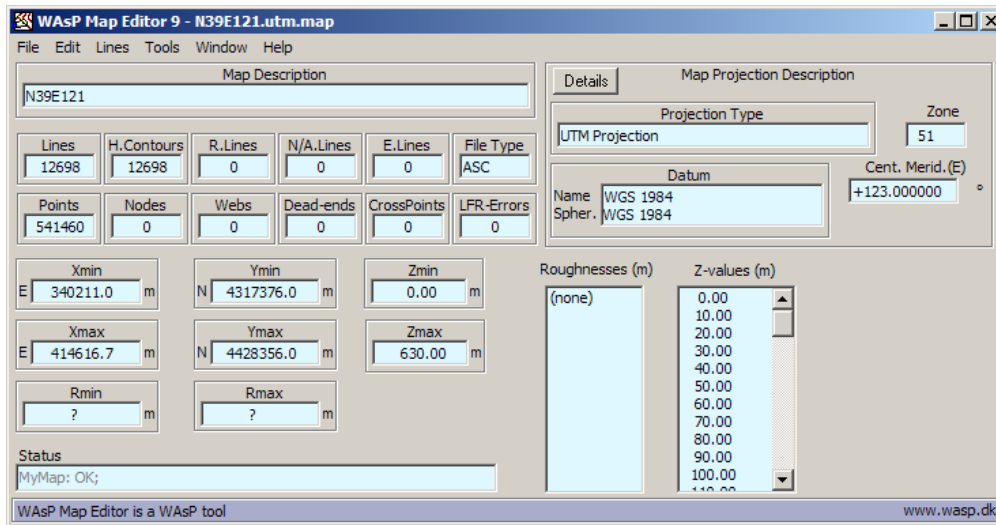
WAsP Map Editor 9 - N39E121.utm.map

File Edit Lines Tools Window Help

Map Description
N39E121

Details
Map Projection Description

Projection Type
UTM Projection

Zone
51

Datum
Name WGS 1984
Spher. WGS 1984

Cent. Merid.(E)
+123.000000 °

| Lines | H.Contours | R.Lines | N/A.Lines | E.Lines | File Type |
|---|---|---|---|---|---|
| 12698 | 12698 | 0 | 0 | 0 | ASC |

| Points | Nodes | Webs | Dead-ends | CrossPoints | LFR-Errors |
|---|---|---|---|---|---|
| 541460 | 0 | 0 | 0 | 0 | 0 |

Xmin
E 340211.0 m

Ymin
N 4317376.0 m

Zmin
0.00 m

Xmax
E 414616.7 m

Ymax
N 4428356.0 m

Zmax
630.00 m

Rmin
? m

Rmax
? m

Roughnesses (m)
(none)

Z-values (m)
0.00
10.00
20.00
30.00
40.00
50.00
60.00
70.00
80.00
90.00
100.00
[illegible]

Status
MyMap: OK;

WAsP Map Editor is a WAsP tool
www.wasp.dk